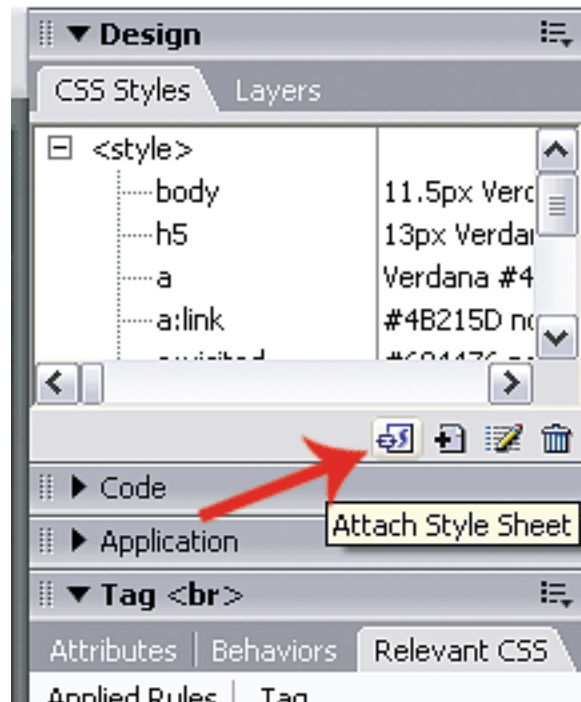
▼ Design

CSS Styles Layers

⊟ <style>

body 11.5px Verc

h5 13px Verdar

a Verdana #4

a:link #4B215D nc

a:visited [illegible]

▶ Code

▶ Application

Attach Style Sheet

▼ Tag <br>

Attributes Behaviors Relevant CSS

Applied Rules Tag